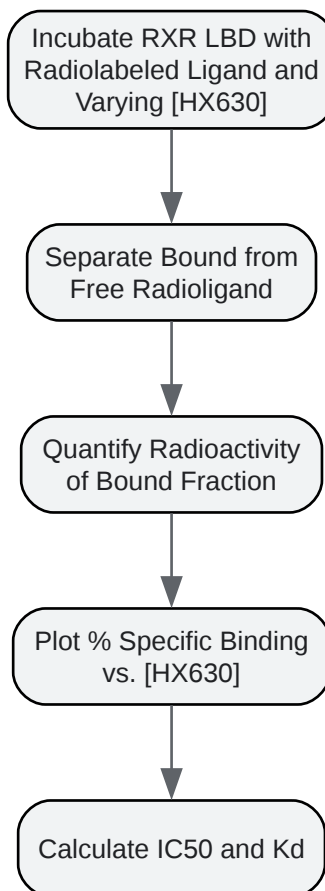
Incubate RXR LBD with Radiolabeled Ligand and Varying [HX630]

Separate Bound from Free Radioligand

Quantify Radioactivity of Bound Fraction

Plot % Specific Binding vs. [HX630]

Calculate IC50 and Kd